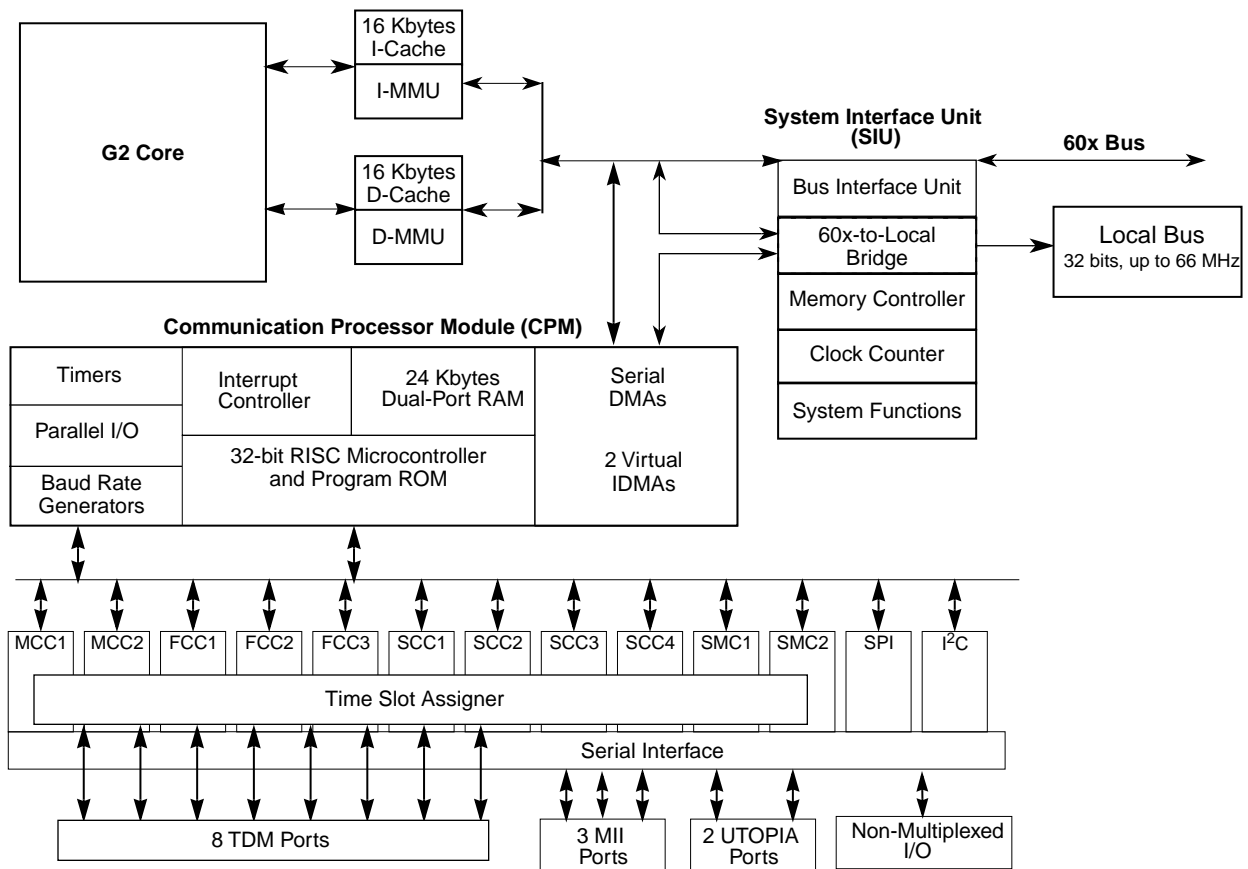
G2 Core

16 Kbytes
I-Cache

I-MMU

16 Kbytes
D-Cache

D-MMU

System Interface Unit
(SIU)

60x Bus

Bus Interface Unit

60x-to-Local
Bridge

Local Bus
32 bits, up to 66 MHz

Memory Controller

Clock Counter

System Functions

Communication Processor Module (CPM)

Timers

Parallel I/O

Baud Rate
Generators

Interrupt
Controller

24 Kbytes
Dual-Port RAM

32-bit RISC Microcontroller
and Program ROM

Serial
DMAs

2 Virtual
IDMAs

MCC1 MCC2 FCC1 FCC2 FCC3 SCC1 SCC2 SCC3 SCC4 SMC1 SMC2 SPI $I^2C$

Time Slot Assigner

Serial Interface

8 TDM Ports

3 MII
Ports

2 UTOPIA
Ports

Non-Multiplexed
I/O